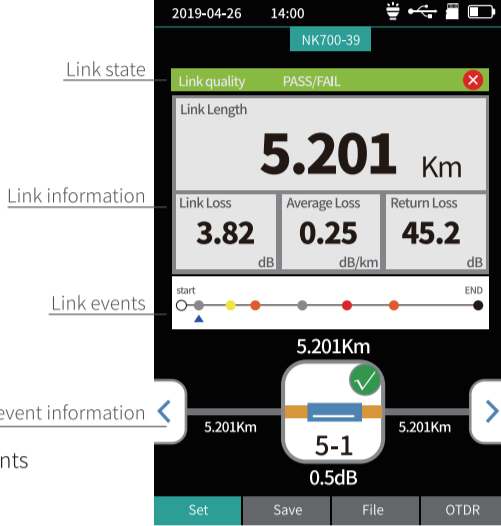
2019-04-26 14:00

NK700-39

Link state

Link quality PASS/FAIL

Link Length

5.201 Km

Link information

Link Loss
3.82
dB

Average Loss
0.25
dB/km

Return Loss
45.2
dB

Link events

start

END

5.201Km

event information

5.201Km

5-1

5.201Km

0.5dB

nts

Set

Save

File

OTDR